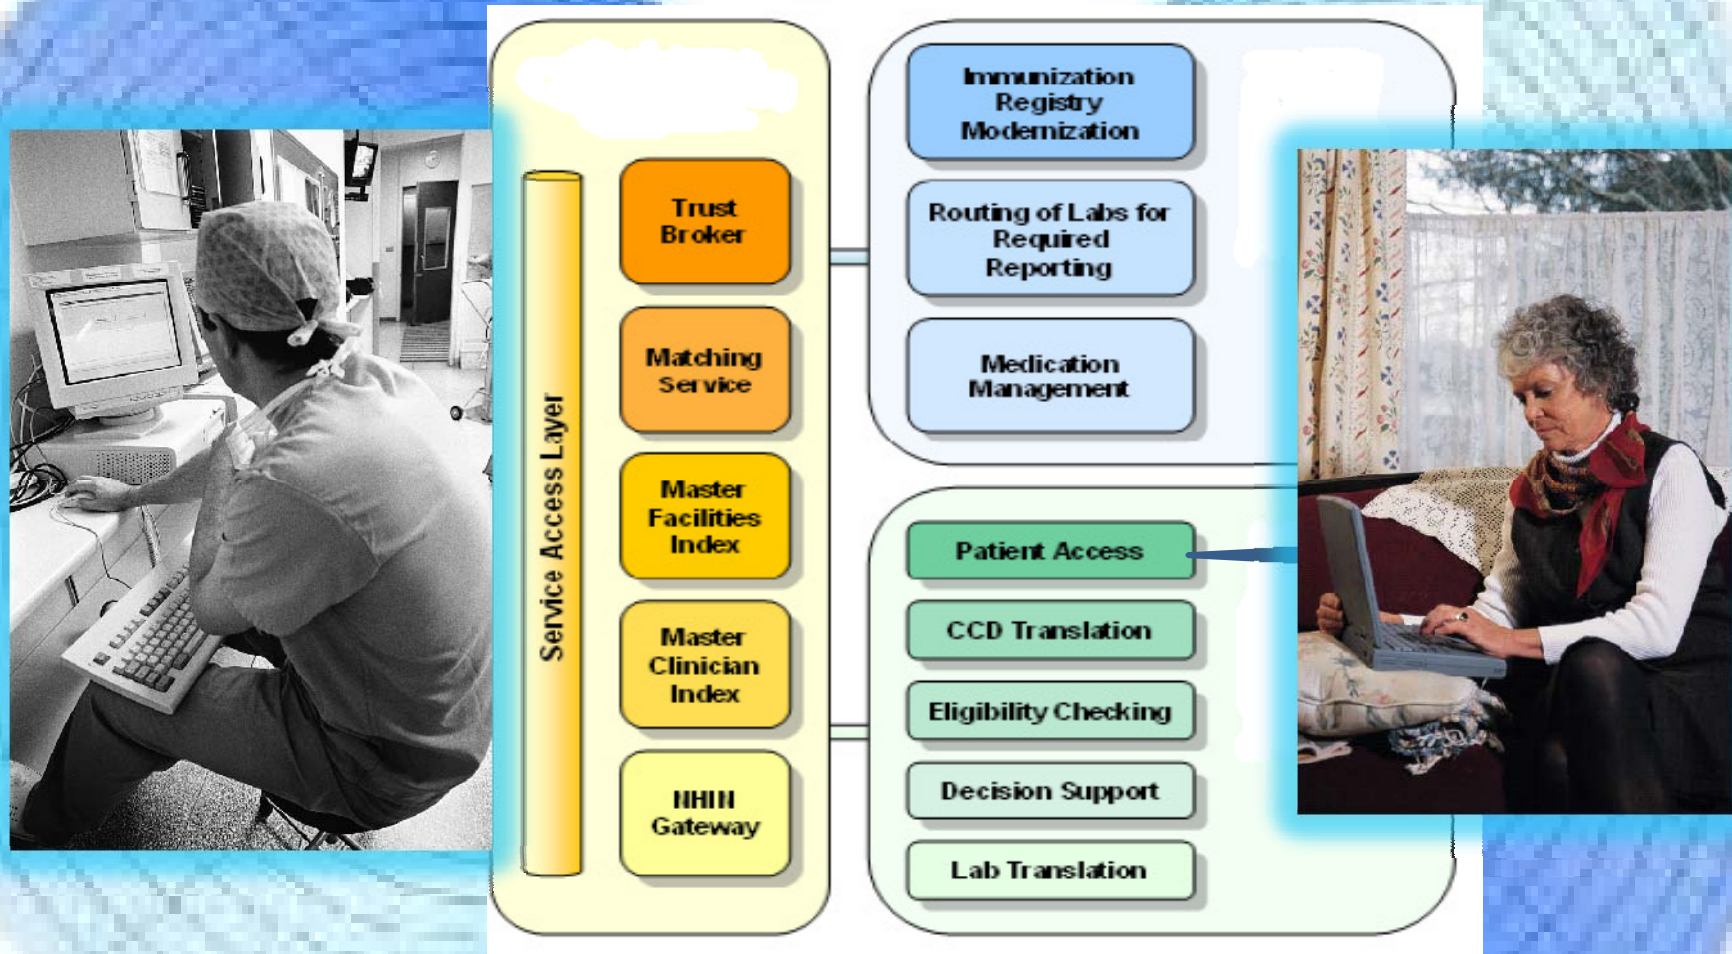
Service Access Layer

Trust Broker

Matching Service

Master Facilities Index

Master Clinician Index

NHIN Gateway

Immunization Registry Modernization

Routing of Labs for Required Reporting

Medication Management

Patient Access

CCD Translation

Eligibility Checking

Decision Support

Lab Translation